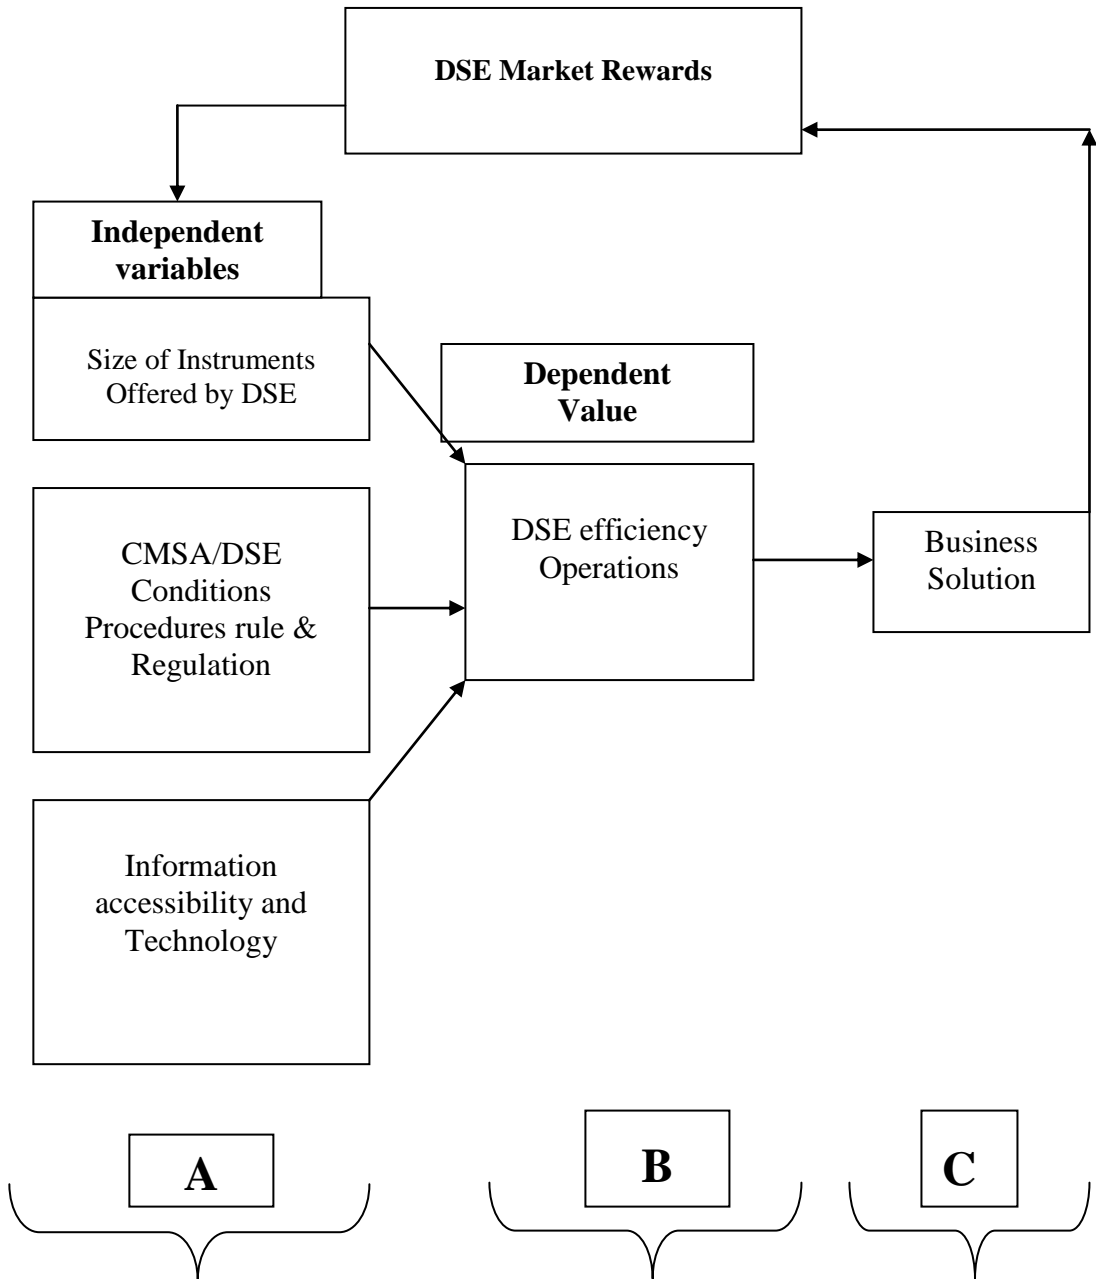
DSE Market Rewards

Independent variables

Size of Instruments Offered by DSE

Dependent Value

CMSA/DSE Conditions Procedures rule & Regulation

DSE efficiency Operations

Business Solution

Information accessibility and Technology

A

B

C